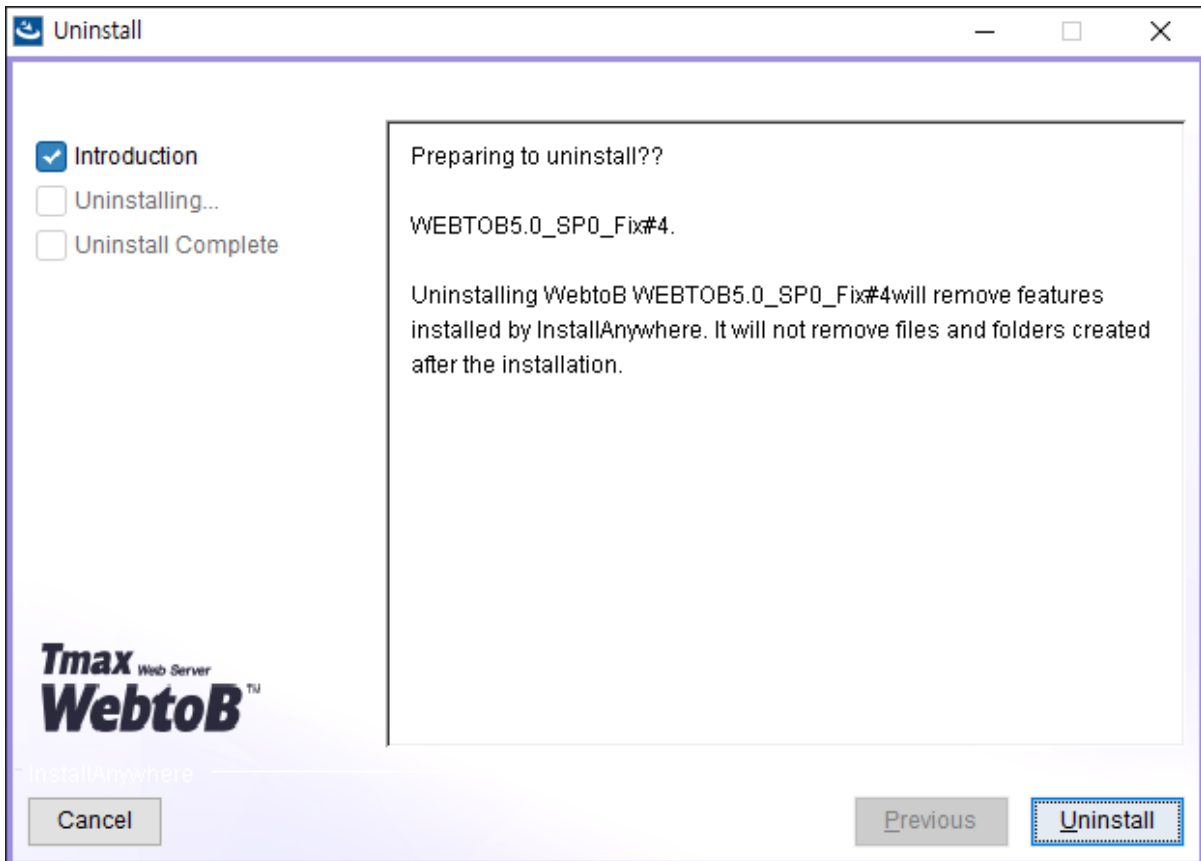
Uninstall

Introduction
Uninstalling...
Uninstall Complete

Preparing to uninstall??

WEBTOB5.0_SP0_Fix#4.

Uninstalling WebtoB WEBTOB5.0_SP0_Fix#4will remove features installed by InstallAnywhere. It will not remove files and folders created after the installation.

Tmax Web Server
WebtoB™

InstallAnywhere

Cancel

Previous

Uninstall